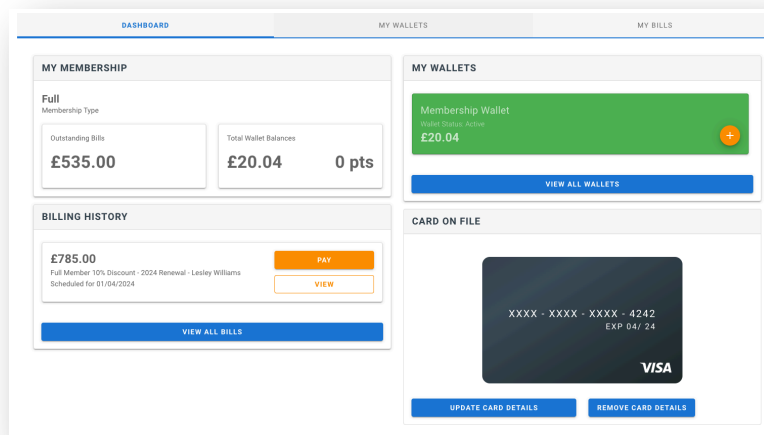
DASHBOARD
MY WALLETS
MY BILLS

MY MEMBERSHIP

Full
Membership Type

Outstanding Bills
£535.00

Total Wallet Balances
£20.04
0 pts

BILLING HISTORY

£785.00
Full Member 10% Discount - 2024 Renewal - Lesley Williams
Scheduled for 01/04/2024

PAY
VIEW

VIEW ALL BILLS

MY WALLETS

Membership Wallet
Wallet Status: Active
£20.04
+

VIEW ALL WALLETS

CARD ON FILE

XXXX - XXXX - XXXX - 4242
EXP 04/ 24
VISA

UPDATE CARD DETAILS
REMOVE CARD DETAILS